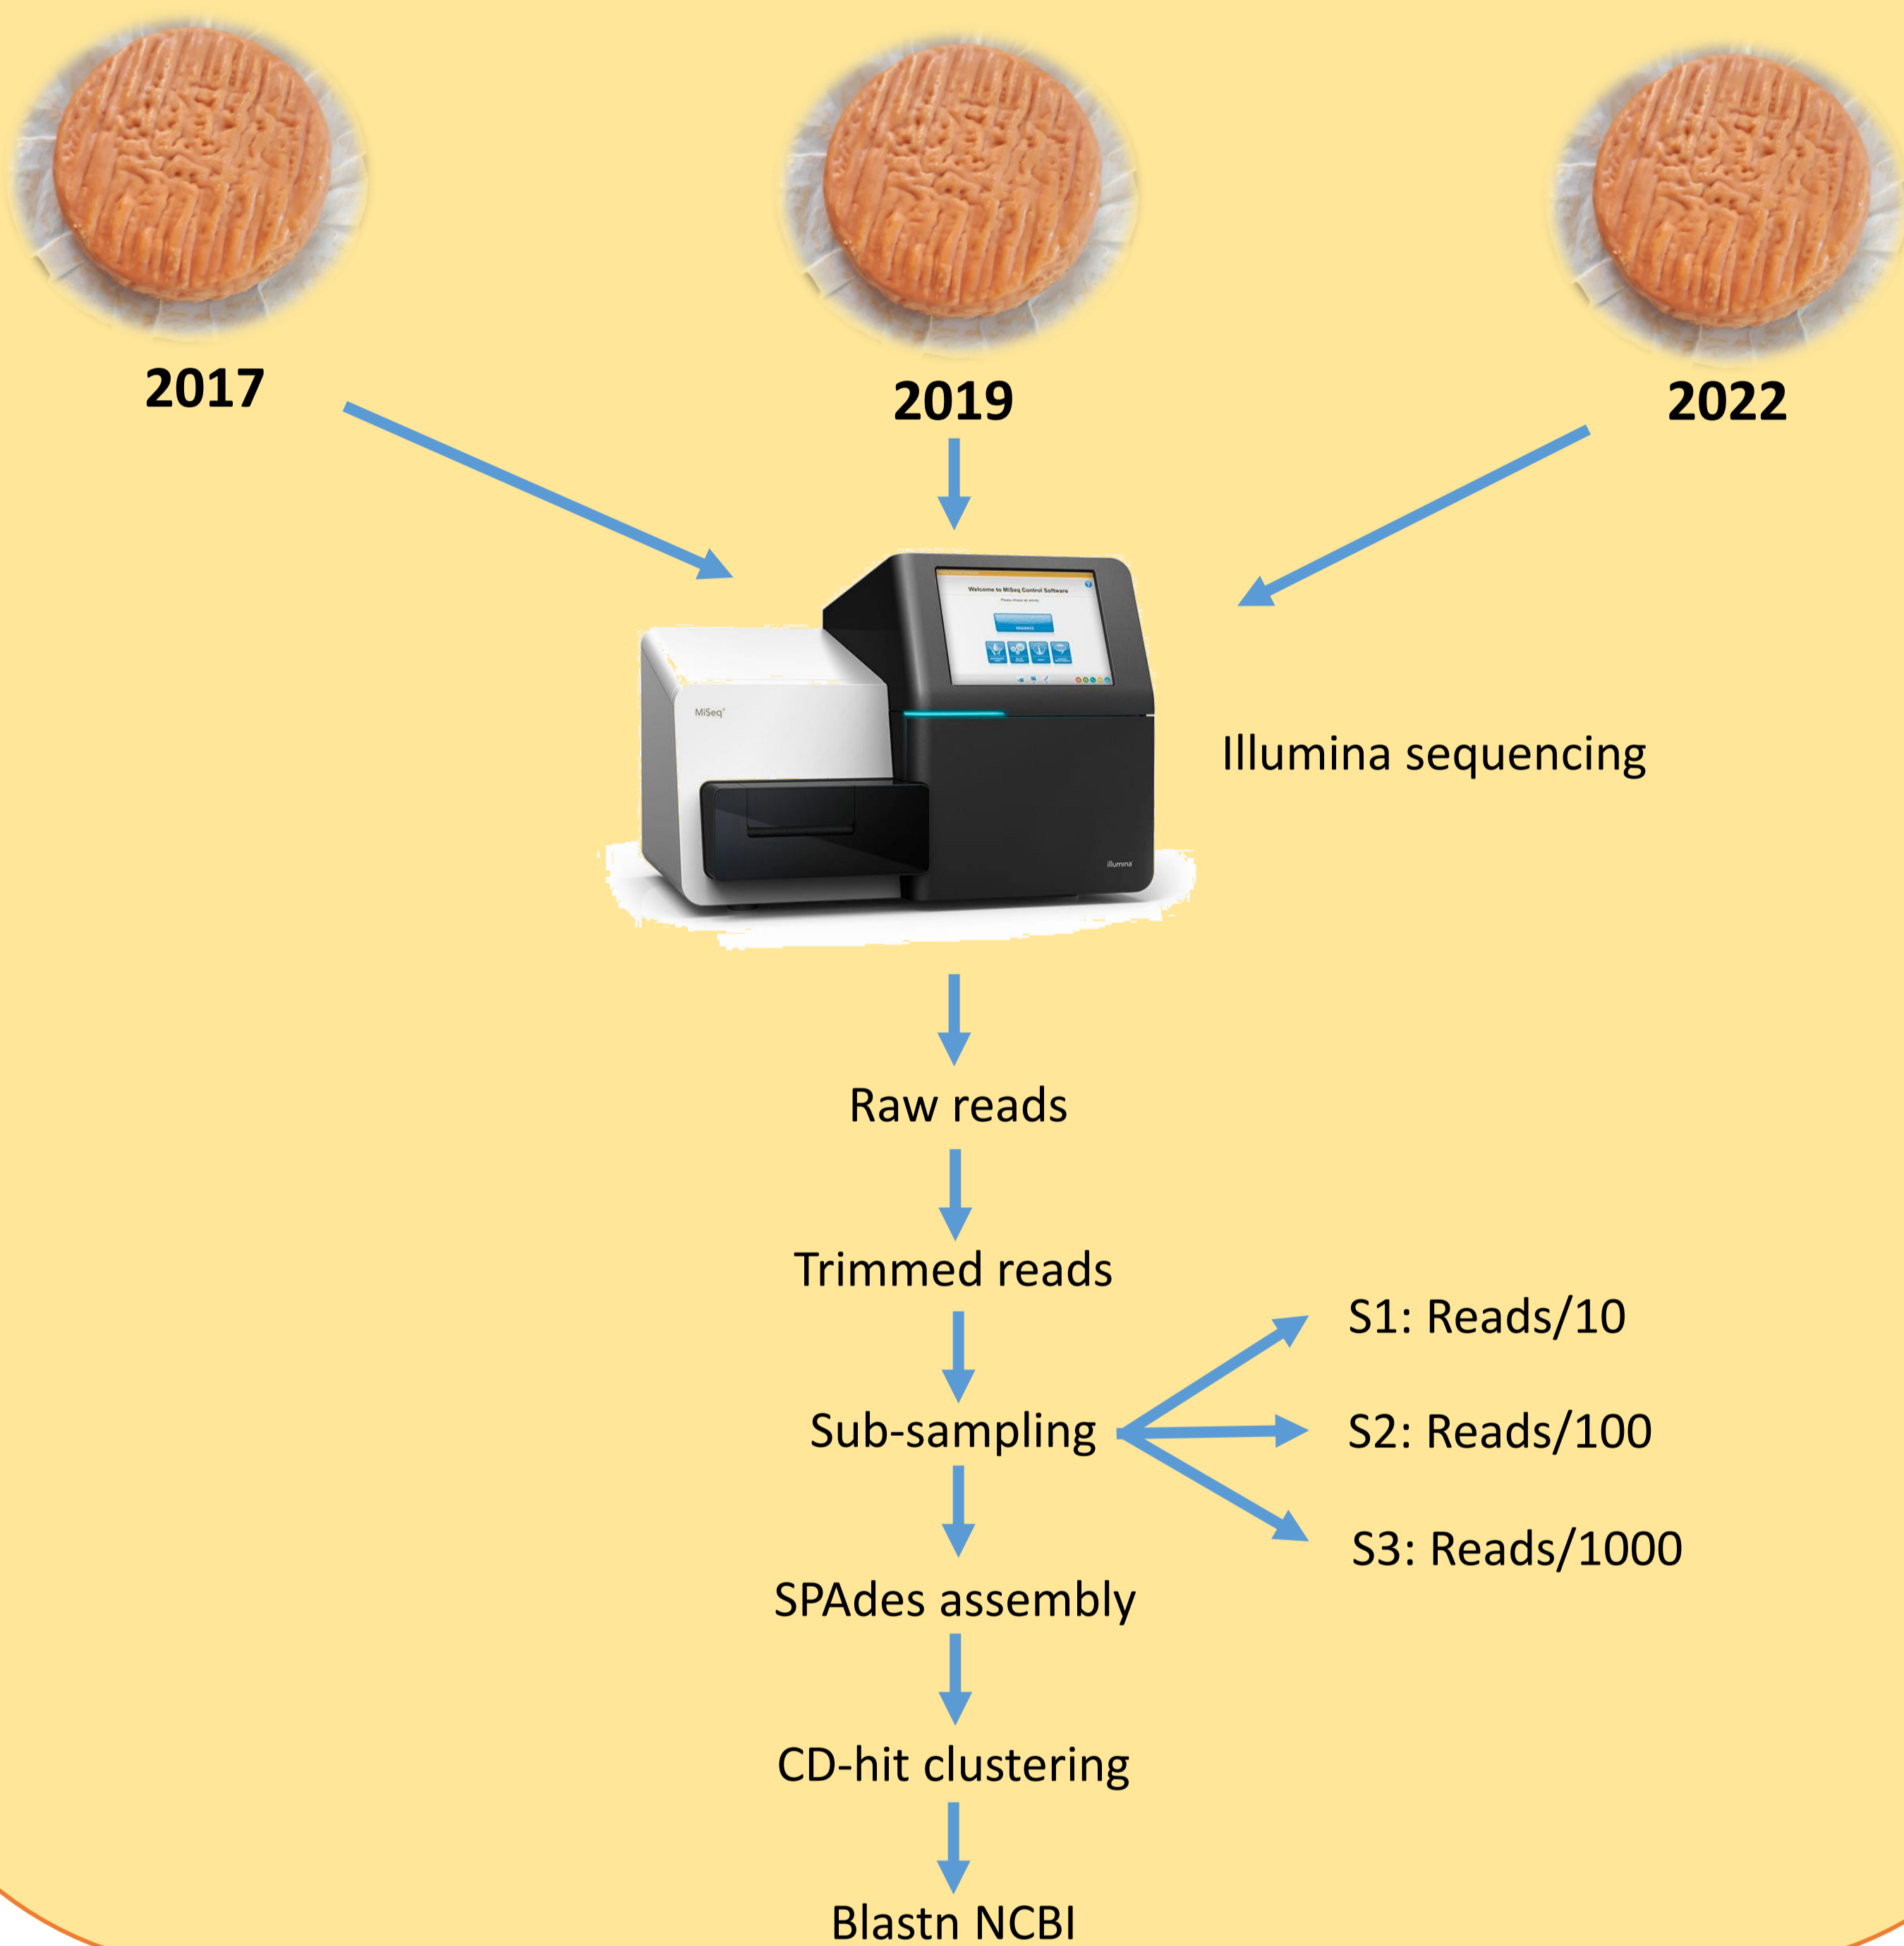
2017

2019

2022

MiSeq

Welcome to MiSeq Control Software

illumina

Illumina sequencing

Raw reads

Trimmed reads

Sub-sampling

S1: Reads/10

S2: Reads/100

S3: Reads/1000

SPAdes assembly

CD-hit clustering

Blastn NCBI